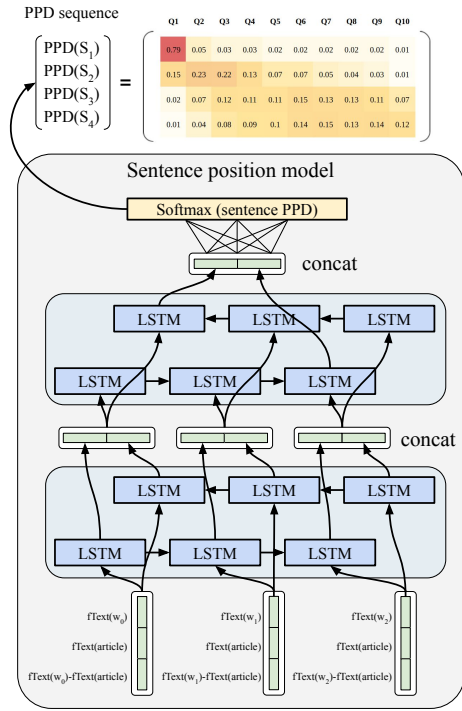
PPD sequence

$\begin{bmatrix} PPD(S_1) \\ PPD(S_2) \\ PPD(S_3) \\ PPD(S_4) \end{bmatrix}$ =

| Q1 | Q2 | Q3 | Q4 | Q5 | Q6 | Q7 | Q8 | Q9 | Q10 |
|---|---|---|---|---|---|---|---|---|---|
| 0.79 | 0.05 | 0.03 | 0.03 | 0.02 | 0.02 | 0.02 | 0.02 | 0.02 | 0.01 |
| 0.15 | 0.23 | 0.22 | 0.13 | 0.07 | 0.07 | 0.05 | 0.04 | 0.03 | 0.01 |
| 0.02 | 0.07 | 0.12 | 0.11 | 0.11 | 0.15 | 0.13 | 0.13 | 0.11 | 0.07 |
| 0.01 | 0.04 | 0.08 | 0.09 | 0.1 | 0.14 | 0.15 | 0.13 | 0.14 | 0.12 |

Sentence position model

Softmax (sentence PPD)

concat

LSTM LSTM LSTM

LSTM LSTM LSTM

concat

LSTM LSTM LSTM

LSTM LSTM LSTM

fText($w_0$)
fText(article)
fText($w_0$)-fText(article)

fText($w_1$)
fText(article)
fText($w_1$)-fText(article)

fText($w_2$)
fText(article)
fText($w_2$)-fText(article)